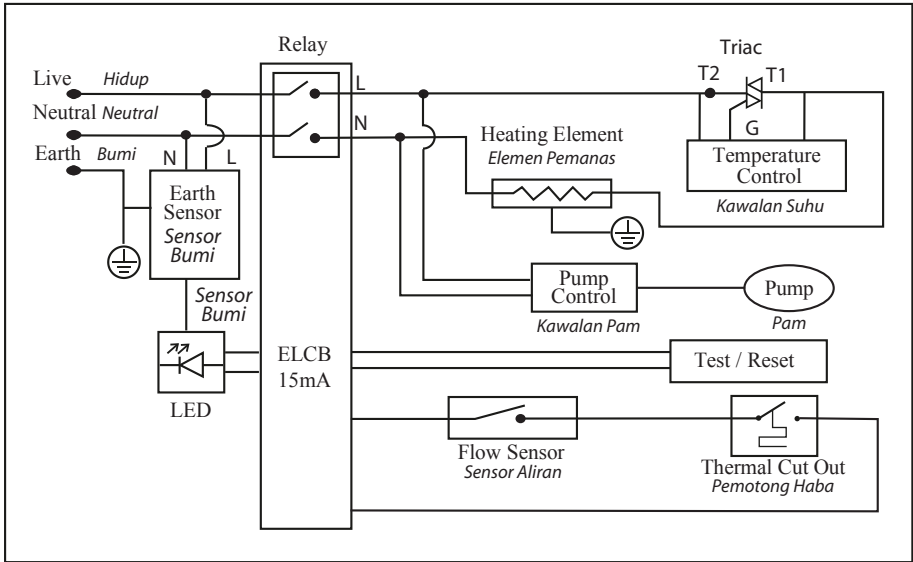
Relay

Triac

Live *Hidup*

Neutral *Neutral*

Earth *Bumi*

L

N

T2

T1

G

N

L

Heating Element
*Elemen Pemanas*

Temperature Control
*Kawalan Suhu*

Earth Sensor
*Sensor Bumi*

*Sensor Bumi*

Pump Control
*Kawalan Pam*

Pump
*Pam*

ELCB
15mA

Test / Reset

LED

Flow Sensor
*Sensor Aliran*

Thermal Cut Out
*Pemotong Haba*